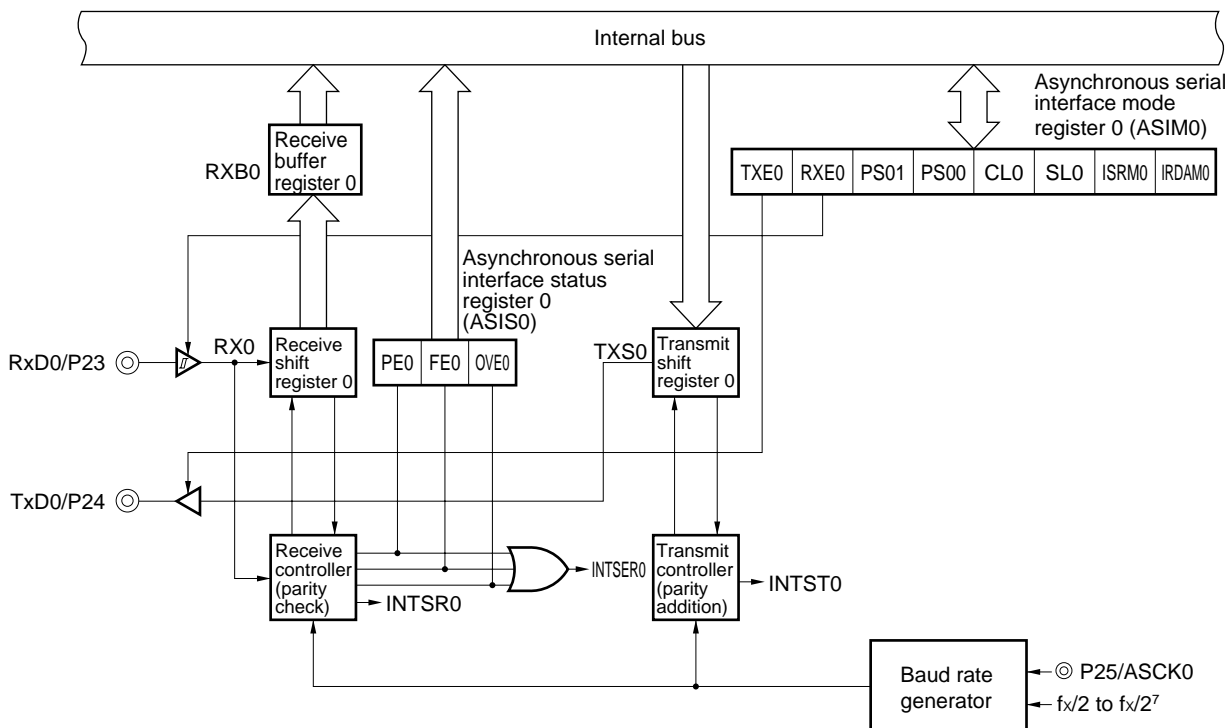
Internal bus

Asynchronous serial interface mode register 0 (ASIM0)

| TXE0 | RXE0 | PS01 | PS00 | CL0 | SL0 | ISRM0 | IRDAM0 |
|---|---|---|---|---|---|---|---|

RXB0

Receive buffer register 0

Asynchronous serial interface status register 0 (ASIS0)

RxD0/P23

RX0

Receive shift register 0

| PE0 | FE0 | OVE0 |
|---|---|---|

TXS0

Transmit shift register 0

TxD0/P24

Receive controller (parity check)

INTSR0

INTSER0

Transmit controller (parity addition)

INTST0

Baud rate generator

P25/ASCK0

$f_X/2$ to $f_X/2^7$